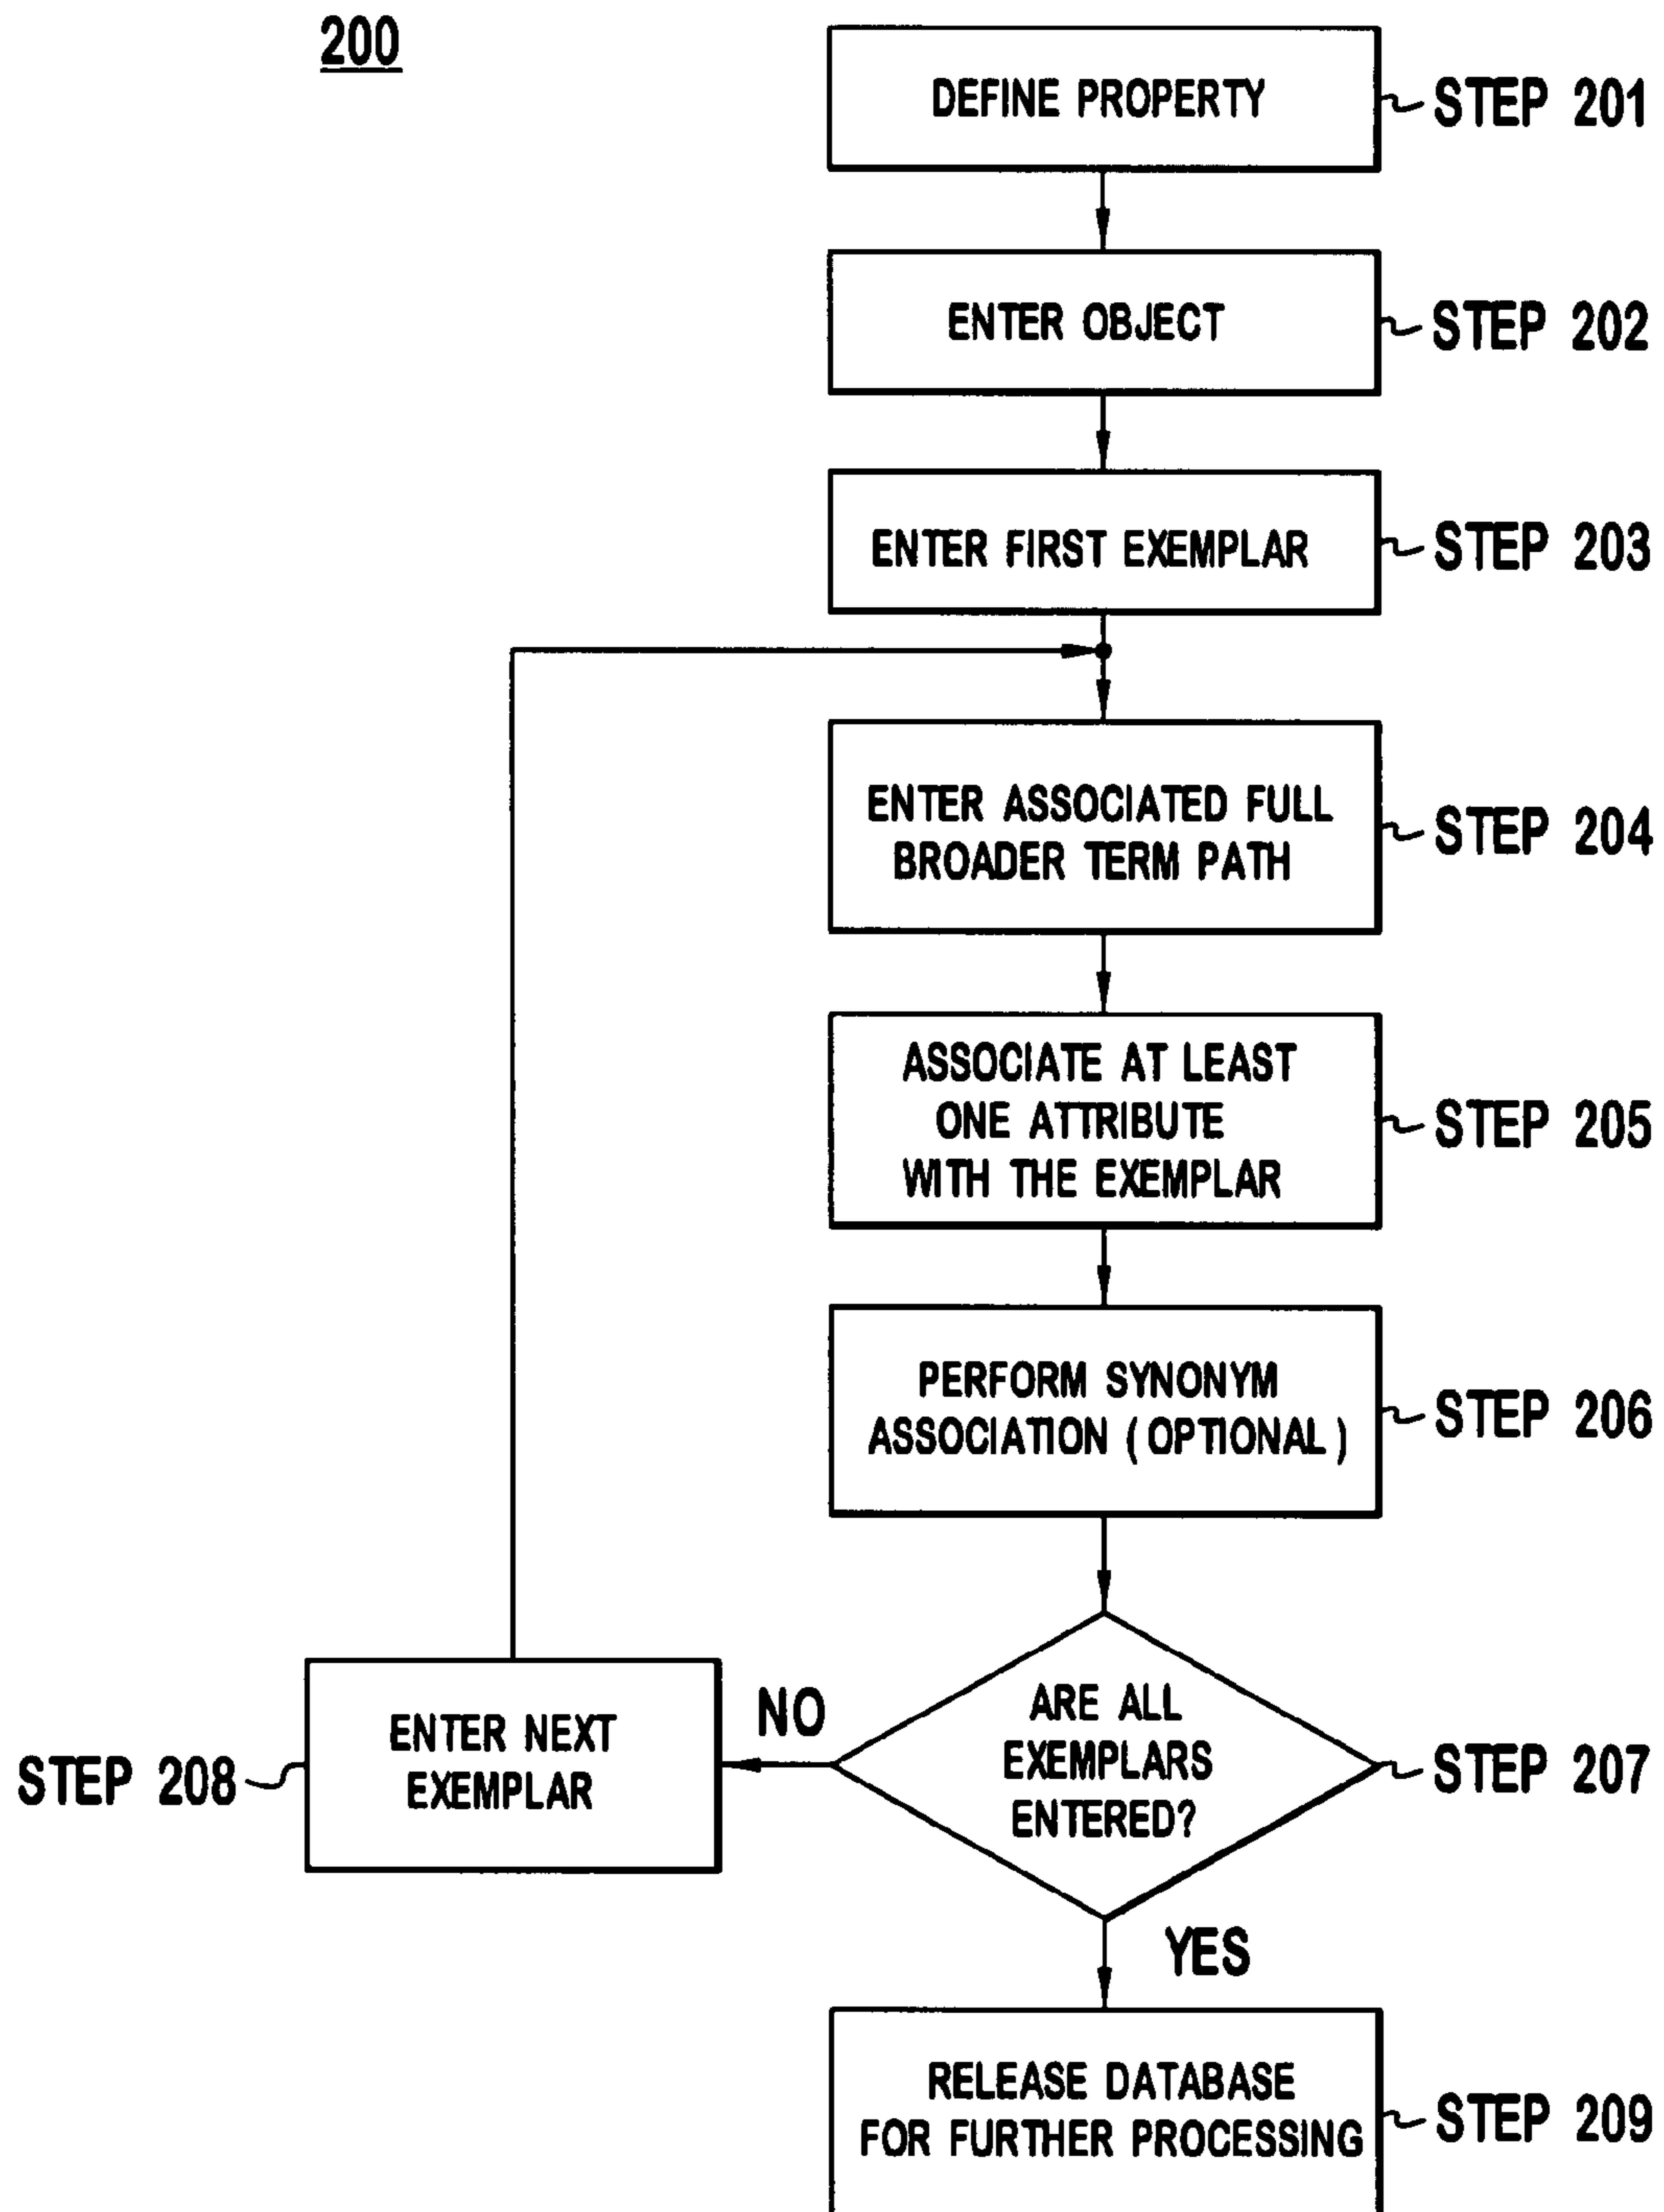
200

DEFINE PROPERTY

STEP 201

ENTER OBJECT

STEP 202

ENTER FIRST EXEMPLAR

STEP 203

ENTER ASSOCIATED FULL BROADER TERM PATH

STEP 204

ASSOCIATE AT LEAST ONE ATTRIBUTE WITH THE EXEMPLAR

STEP 205

PERFORM SYNONYM ASSOCIATION (OPTIONAL)

STEP 206

ARE ALL EXEMPLARS ENTERED?

STEP 207

NO

ENTER NEXT EXEMPLAR

STEP 208

YES

RELEASE DATABASE FOR FURTHER PROCESSING

STEP 209